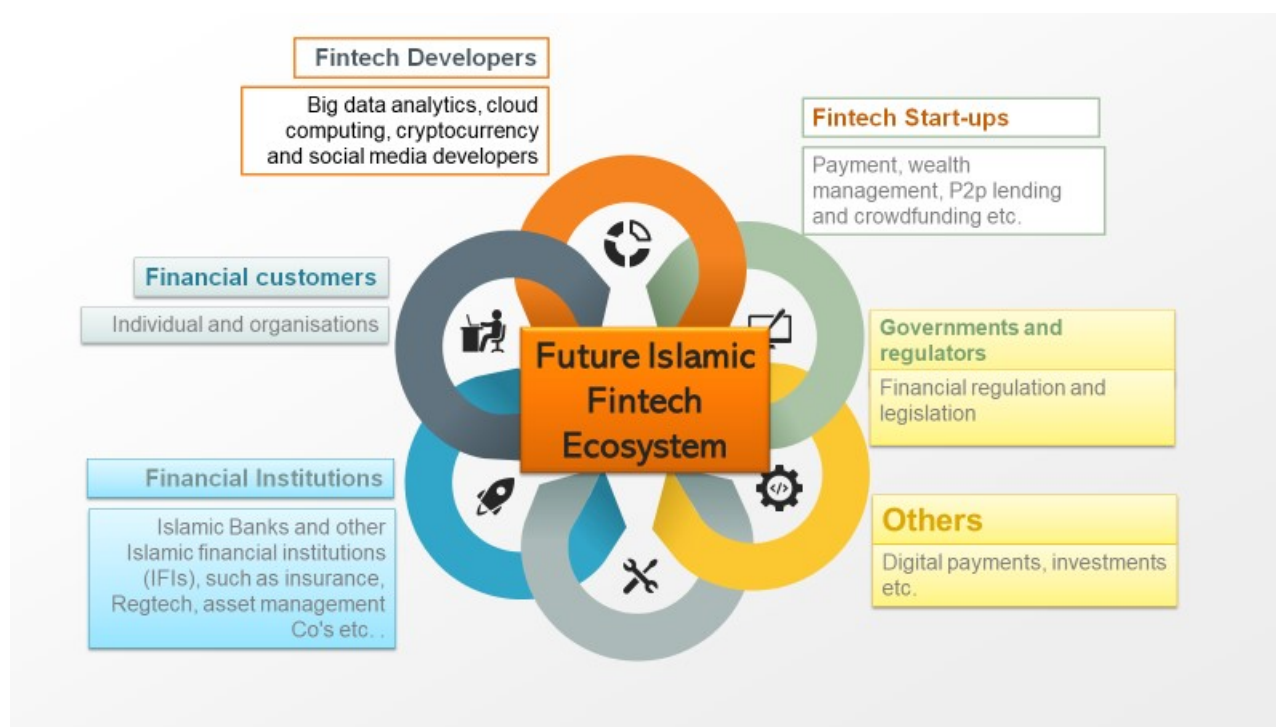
Fintech Developers

Big data analytics, cloud computing, cryptocurrency and social media developers

Fintech Start-ups

Payment, wealth management, P2p lending and crowdfunding etc.

Financial customers

Individual and organisations

Future Islamic Fintech Ecosystem

Governments and regulators

Financial regulation and legislation

Financial Institutions

Islamic Banks and other Islamic financial institutions (IFIs), such as insurance, Regtech, asset management Co's etc. .

Others

Digital payments, investments etc.